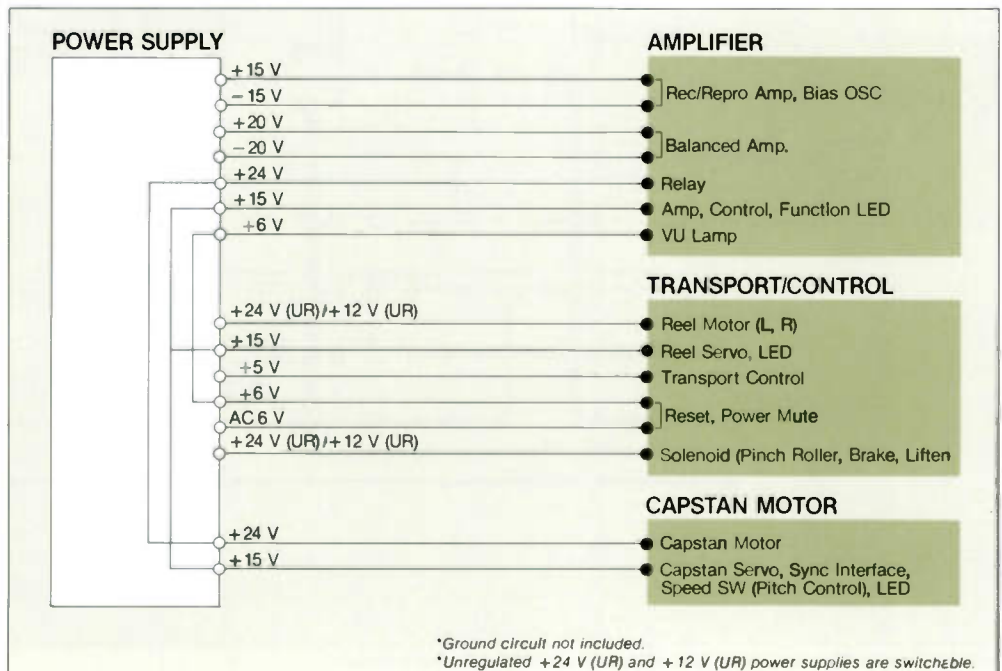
POWER SUPPLY

+15 V
−15 V
+20 V
−20 V
+24 V
+15 V
+6 V

+24 V (UR)/+12 V (UR)
+15 V
+5 V
+6 V
AC 6 V
+24 V (UR)/+12 V (UR)

+24 V
+15 V

AMPLIFIER

Rec/Repro Amp, Bias OSC
Balanced Amp.
Relay
Amp, Control, Function LED
VU Lamp

TRANSPORT/CONTROL

Reel Motor (L, R)
Reel Servo, LED
Transport Control
Reset, Power Mute
Solenoid (Pinch Roller, Brake, Liften

CAPSTAN MOTOR

Capstan Motor
Capstan Servo, Sync Interface, Speed SW (Pitch Control), LED

*Ground circuit not included.
*Unregulated +24 V (UR) and +12 V (UR) power supplies are switchable.